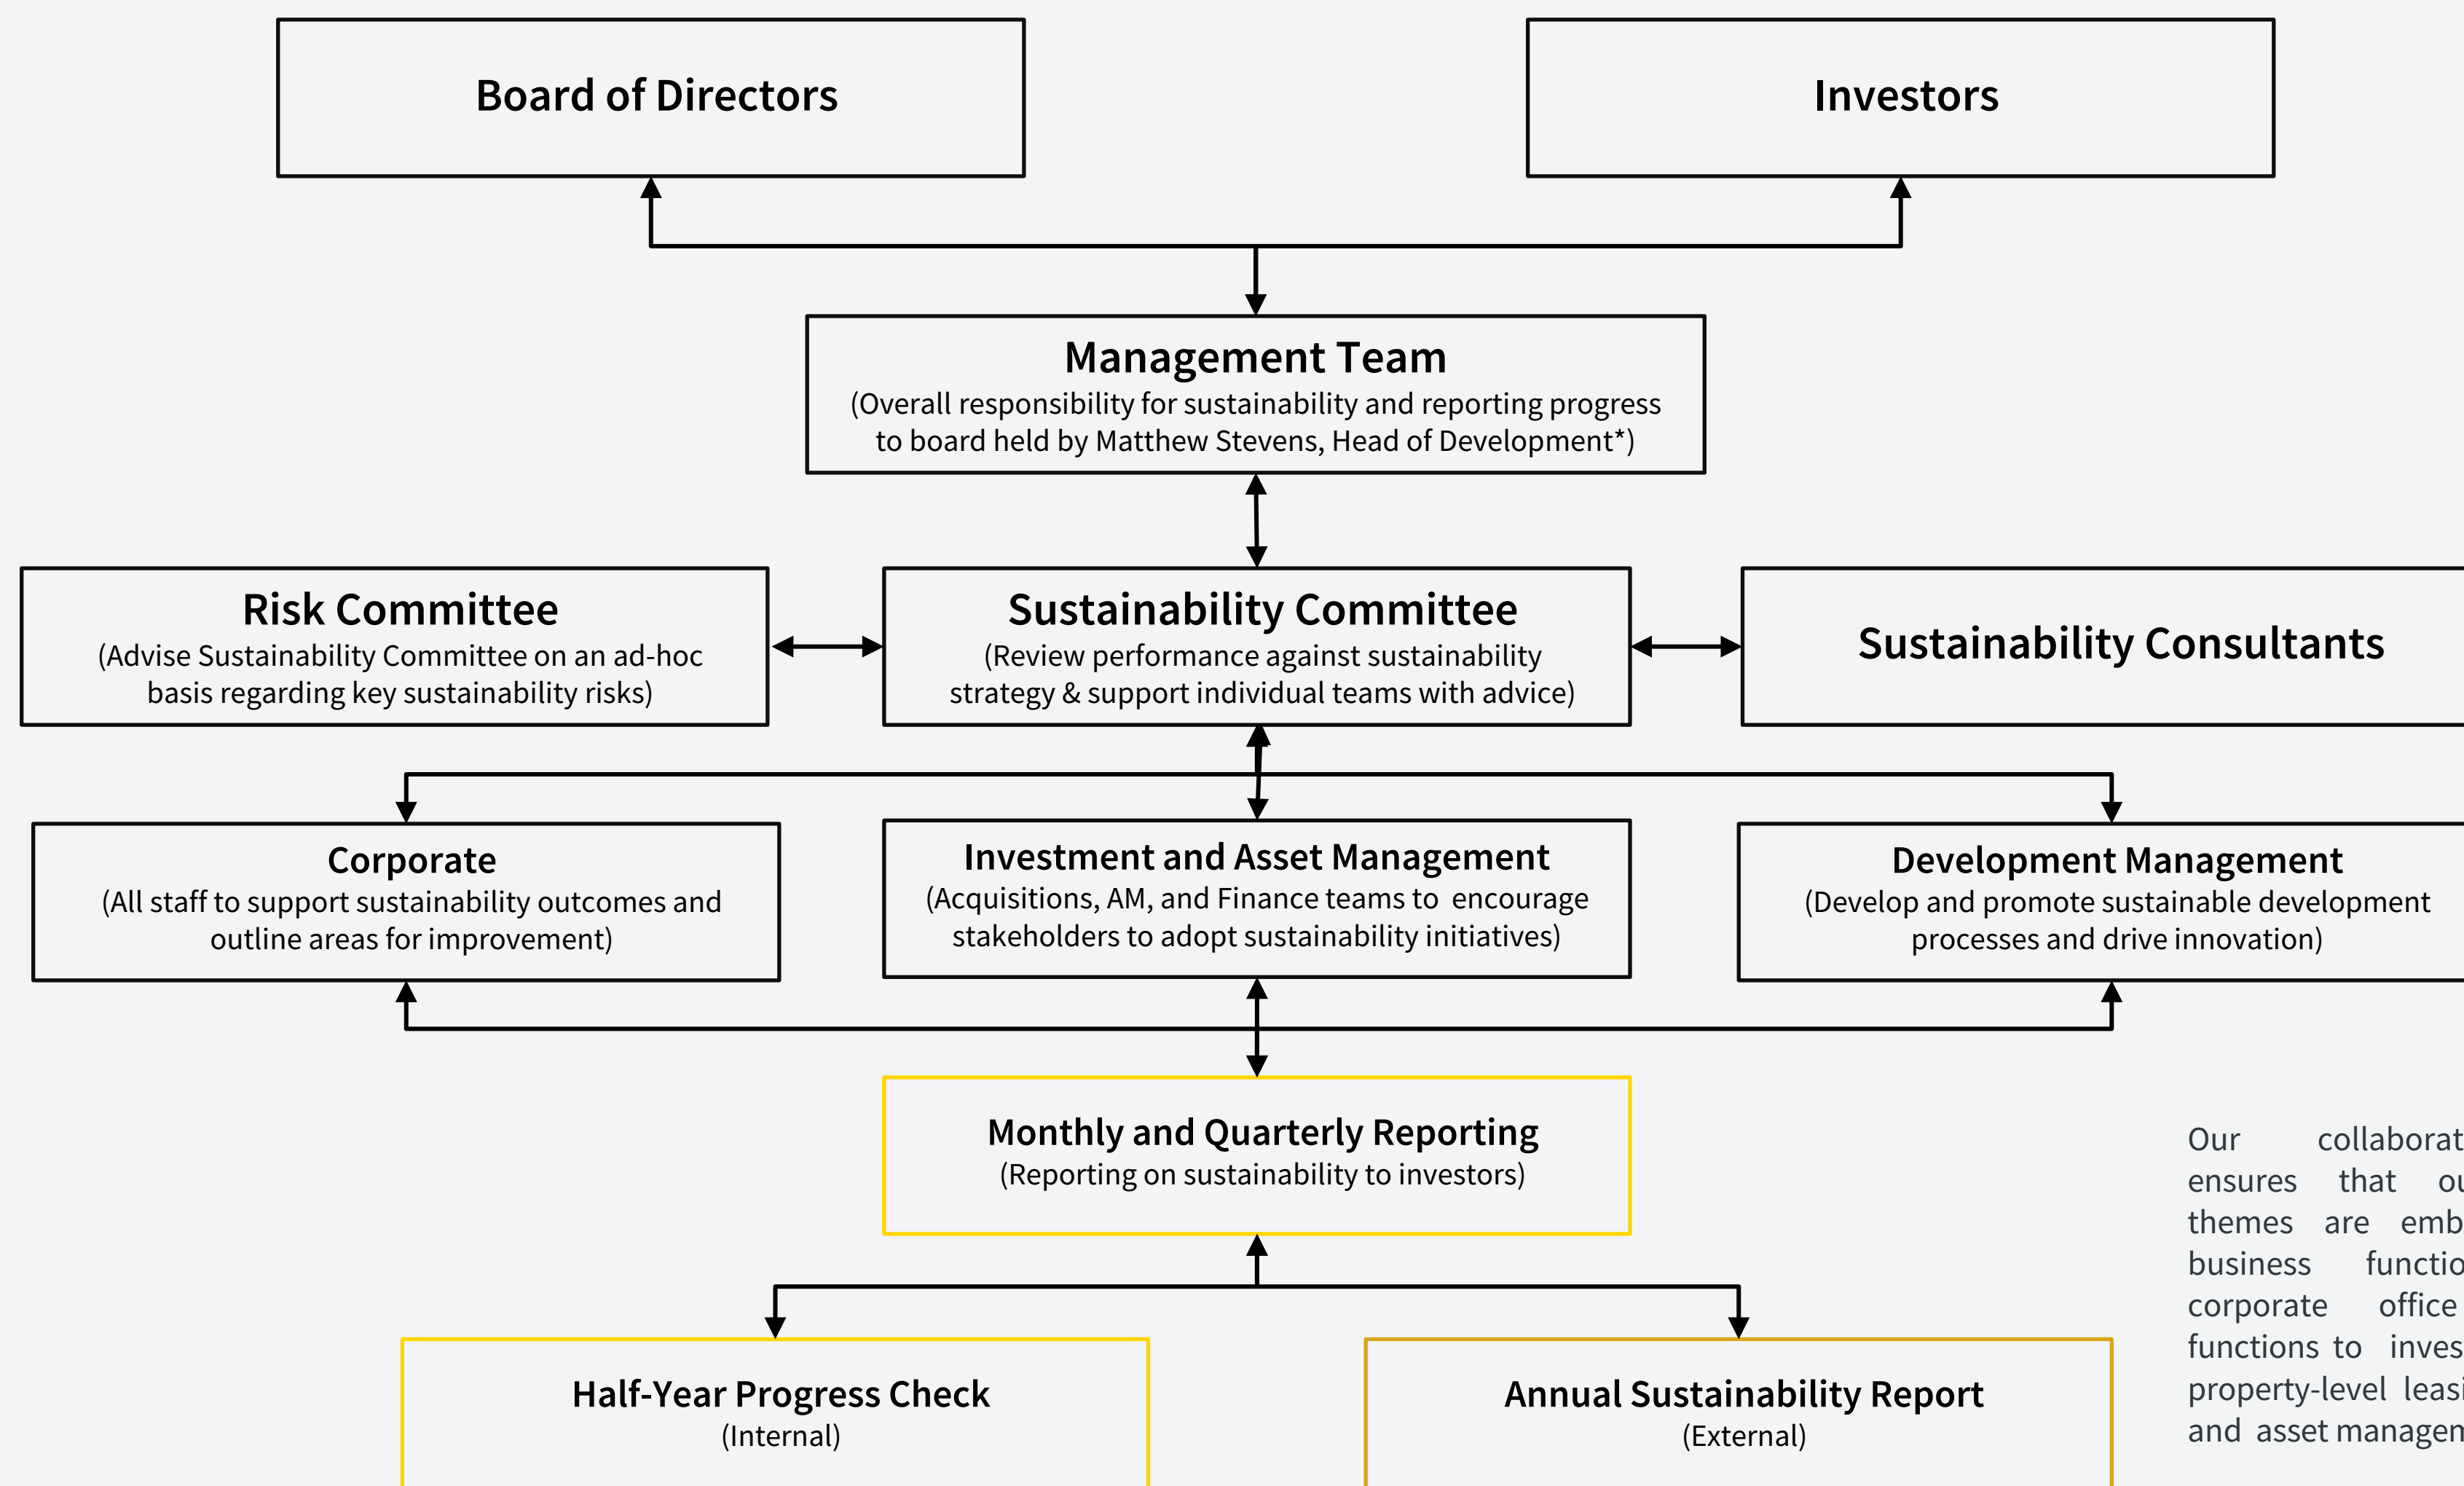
Board of Directors

Investors

Management Team
(Overall responsibility for sustainability and reporting progress to board held by Matthew Stevens, Head of Development*)

Risk Committee
(Advise Sustainability Committee on an ad-hoc basis regarding key sustainability risks)

Sustainability Committee
(Review performance against sustainability strategy & support individual teams with advice)

Sustainability Consultants

Corporate
(All staff to support sustainability outcomes and outline areas for improvement)

Investment and Asset Management
(Acquisitions, AM, and Finance teams to encourage stakeholders to adopt sustainability initiatives)

Development Management
(Develop and promote sustainable development processes and drive innovation)

Monthly and Quarterly Reporting
(Reporting on sustainability to investors)

Half-Year Progress Check
(Internal)

Annual Sustainability Report
(External)

Our collaborat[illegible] ensures that ou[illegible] themes are emb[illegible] business functio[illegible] corporate office functions to inves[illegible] property-level leasi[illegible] and asset managem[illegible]